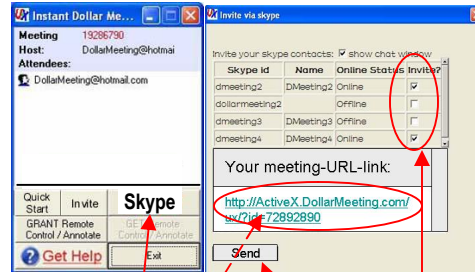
Instant Dollar Mee...

Meeting 19286790
Host: DollarMeeting@hotmail
Attendees:
DollarMeeting@hotmail.com

Quick Start | Invite | Skype
GRANT Remote Control / Annotate | GET Remote Control / Annotate
Get Help | Exit

Invite via skype

Invite your skype contacts: show chat window

| Skype id | Name | Online Status | Invite? |
|---|---|---|---|
| dmeeting2 | DMeeting2 | Online | ✓ |
| dollarmeeting2 | | Offline | |
| dmeeting3 | DMeeting3 | Offline | |
| dmeeting4 | DMeeting4 | Online | ✓ |

Your meeting-URL-link:

http://ActiveX.DollarMeeting.com/ux/?id=72892890

Send